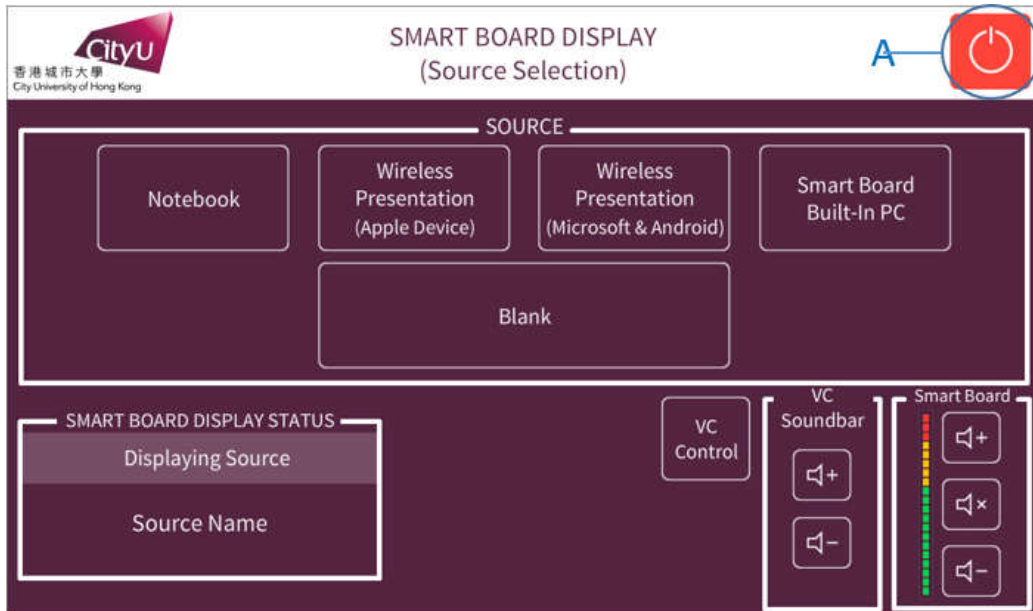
CityU
香港城市大學
City University of Hong Kong

SMART BOARD DISPLAY
(Source Selection)

A

SOURCE

Notebook

Wireless Presentation (Apple Device)

Wireless Presentation (Microsoft & Android)

Smart Board Built-In PC

Blank

SMART BOARD DISPLAY STATUS

Displaying Source

Source Name

VC Control

VC Soundbar

Smart Board